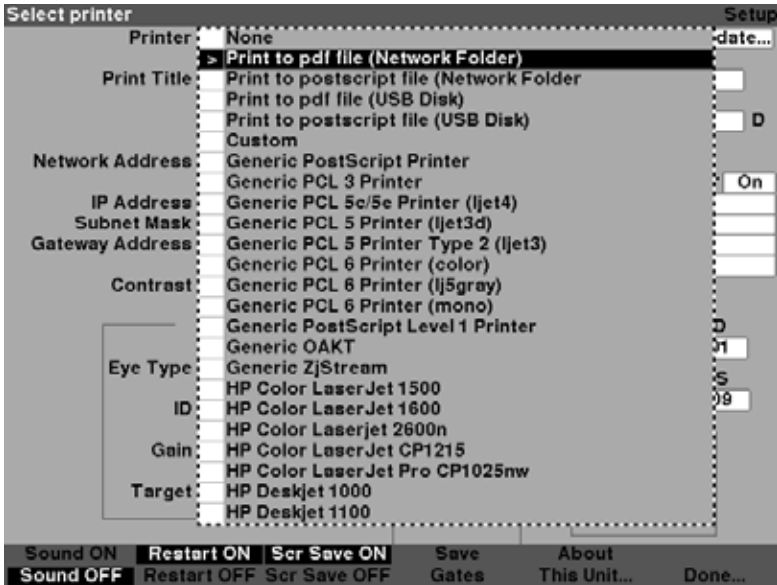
Select printer
Setup
Printer
date...
Print Title
D
Network Address
On
IP Address
Subnet Mask
Gateway Address
Contrast
D
01
Eye Type
S
ID
09
Gain
Target

None
> Print to pdf file (Network Folder)
Print to postscript file (Network Folder
Print to pdf file (USB Disk)
Print to postscript file (USB Disk)
Custom
Generic PostScript Printer
Generic PCL 3 Printer
Generic PCL 5c/5e Printer (ljet4)
Generic PCL 5 Printer (ljet3d)
Generic PCL 5 Printer Type 2 (ljet3)
Generic PCL 6 Printer (color)
Generic PCL 6 Printer (lj5gray)
Generic PCL 6 Printer (mono)
Generic PostScript Level 1 Printer
Generic OAKT
Generic ZjStream
HP Color LaserJet 1500
HP Color LaserJet 1600
HP Color Laserjet 2600n
HP Color LaserJet CP1215
HP Color LaserJet Pro CP1025nw
HP Deskjet 1000
HP Deskjet 1100

Sound ON
Sound OFF
Restart ON
Restart OFF
Scr Save ON
Scr Save OFF
Save Gates
About This Unit...
Done...